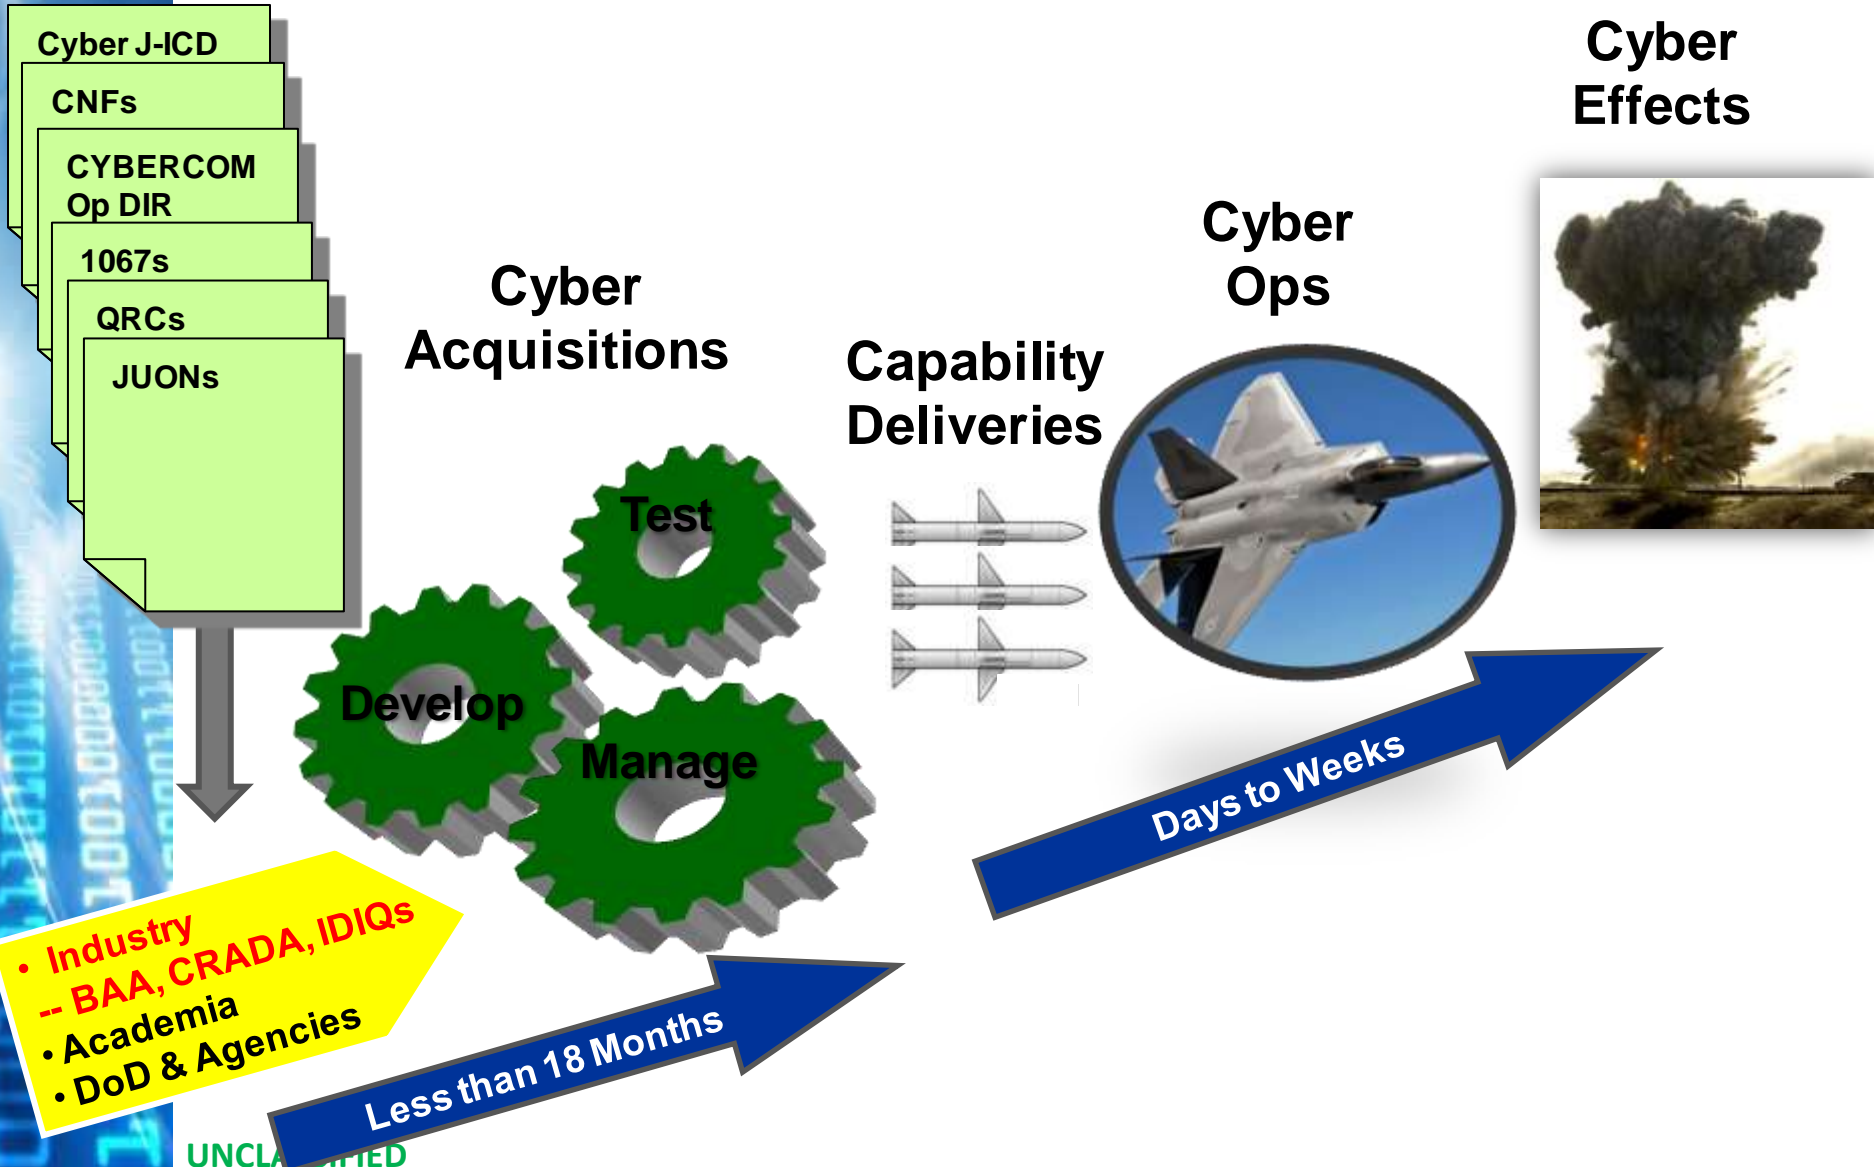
Cyber J-ICD

CNFs

CYBERCOM Op DIR

1067s

QRCs

JUONs

Cyber Acquisitions

Capability Deliveries

Cyber Ops

Cyber Effects

Test

Develop

Manage

Days to Weeks

• Industry
-- BAA, CRADA, IDIQs
• Academia
• DoD & Agencies

Less than 18 Months

UNCLA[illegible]IED